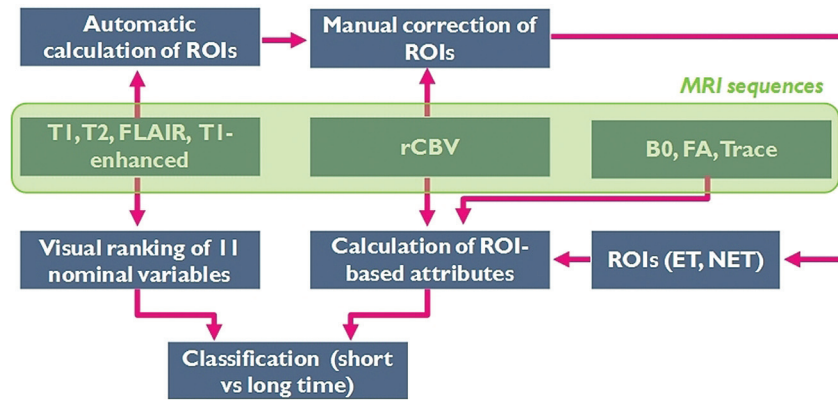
Automatic calculation of ROIs

Manual correction of ROIs

MRI sequences

T1, T2, FLAIR, T1-enhanced

rCBV

B0, FA, Trace

Visual ranking of 11 nominal variables

Calculation of ROI-based attributes

ROIs (ET, NET)

Classification (short vs long time)